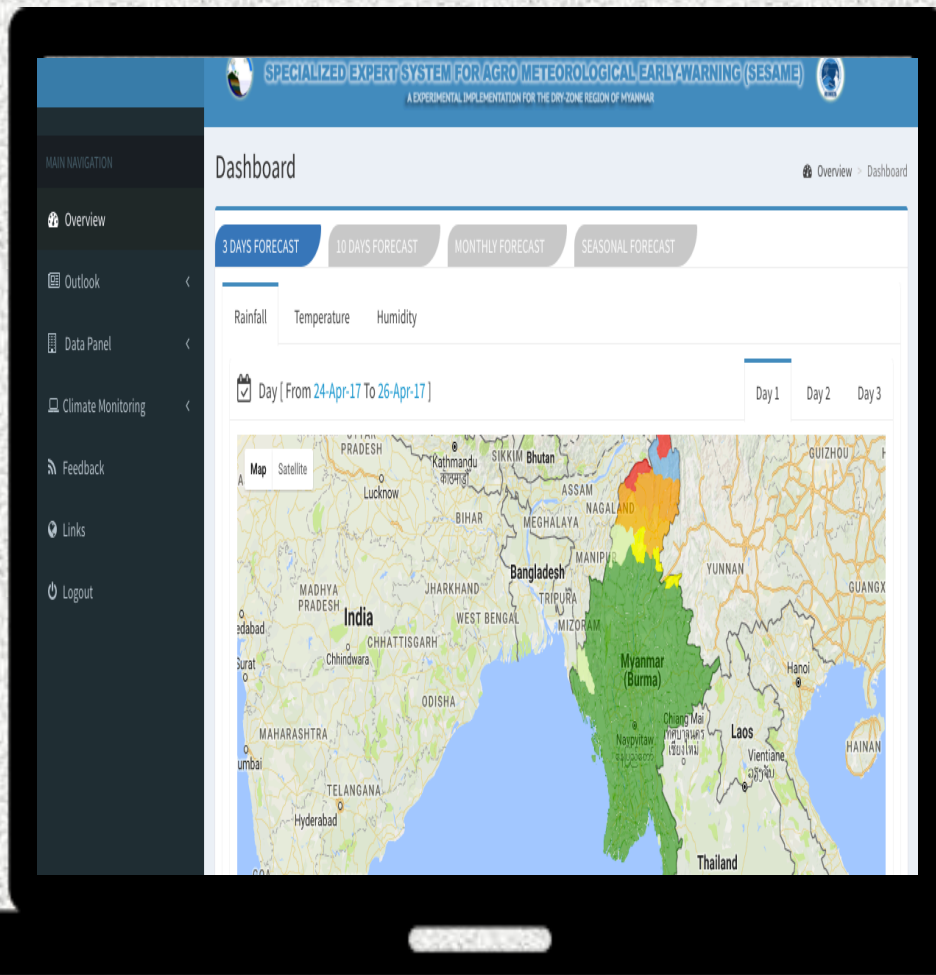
SPECIALIZED EXPERT SYSTEM FOR AGRO METEOROLOGICAL EARLY-WARNING (SESAME)
A EXPERIMENTAL IMPLEMENTATION FOR THE DRY-ZONE REGION OF MYANMAR

MAIN NAVIGATION
Overview
Outlook
Data Panel
Climate Monitoring
Feedback
Links
Logout

Dashboard

Overview > Dashboard

3 DAYS FORECAST
10 DAYS FORECAST
MONTHLY FORECAST
SEASONAL FORECAST

Rainfall
Temperature
Humidity

Day [ From 24-Apr-17 To 26-Apr-17 ]

Day 1
Day 2
Day 3

Map
Satellite

UTTAR PRADESH
Kathmandu
काठमाडौं
SIKKIM
Bhutan
GUIZHOU
Lucknow
ASSAM
NAGALAND
BIHAR
MEGHALAYA
MANIPUR
YUNNAN
Bangladesh
JHARKHAND
TRIPURA
GUANGXI
MADHYA PRADESH
India
WEST BENGAL
MIZORAM
edabad
CHHATTISGARH
Surat
Chhindwara
Myanmar
(Burma)
Hanoi
ODISHA
MAHARASHTRA
Chiang Mai
เชียงใหม่
Laos
Naypyitaw
HAINAN
umbai
Vientiane
TELANGANA
Hyderabad
Thailand